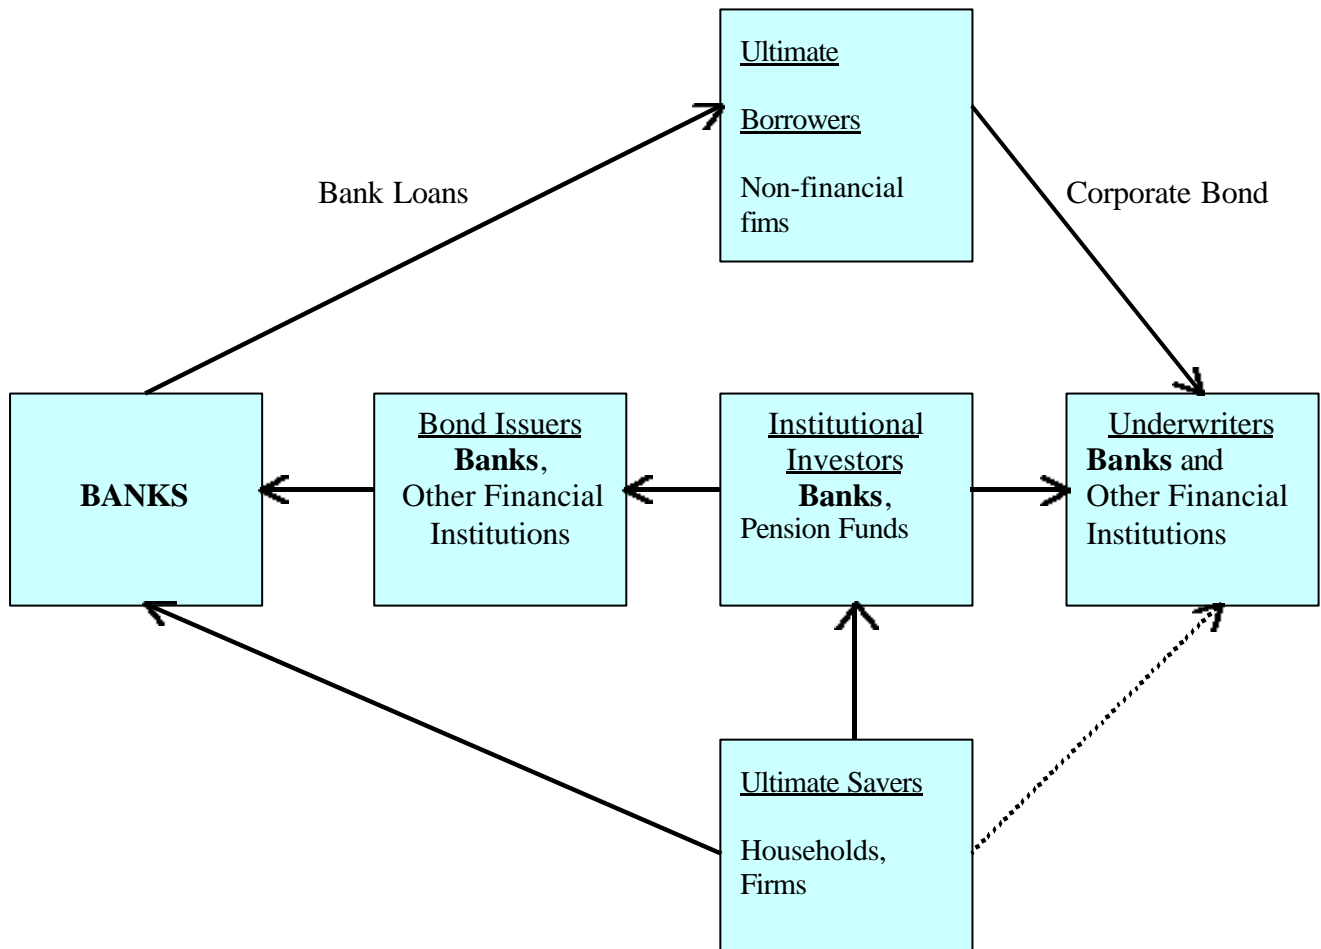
Ultimate

Borrowers

Non-financial fims

Bank Loans

Corporate Bond

BANKS

Bond Issuers
Banks,
Other Financial Institutions

Institutional Investors
Banks,
Pension Funds

Underwriters
Banks and Other Financial Institutions

Ultimate Savers

Households,
Firms